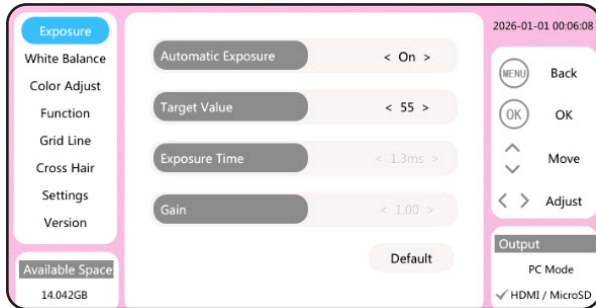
Exposure
White Balance
Color Adjust
Function
Grid Line
Cross Hair
Settings
Version

Available Space
14.042GB

Automatic Exposure < On >
Target Value < 55 >
Exposure Time < 1.3ms >
Gain < 1.00 >
Default

2026-01-01 00:06:08
MENU Back
OK OK
Move
< > Adjust

Output
PC Mode
✓ HDMI / MicroSD